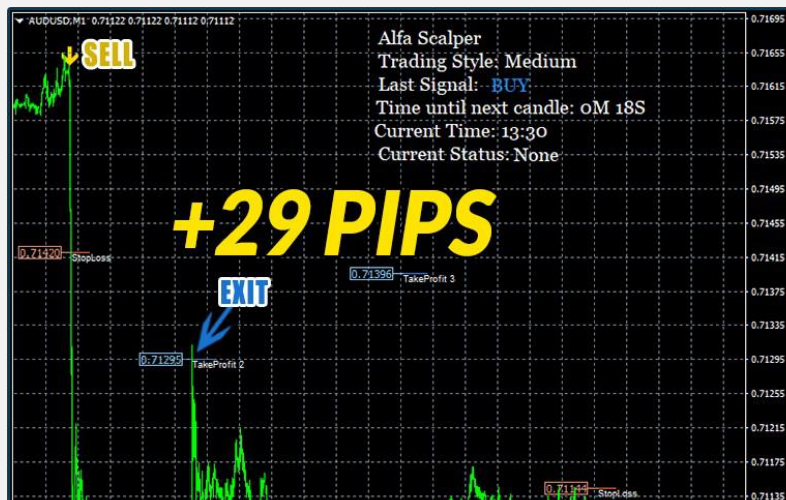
AUDUSD,M1 0.71122 0.71122 0.71112 0.71112

SELL

Alfa Scalper
Trading Style: Medium
Last Signal: BUY
Time until next candle: 0M 18S
Current Time: 13:30
Current Status: None

+29 PIPS

0.71420 StopLoss

0.71396 TakeProfit 3

EXIT

0.71295 TakeProfit 2

0.71116 StopLoss

0.71695
0.71655
0.71615
0.71575
0.71535
0.71495
0.71455
0.71415
0.71375
0.71335
0.71295
0.71255
0.71215
0.71175
0.71135